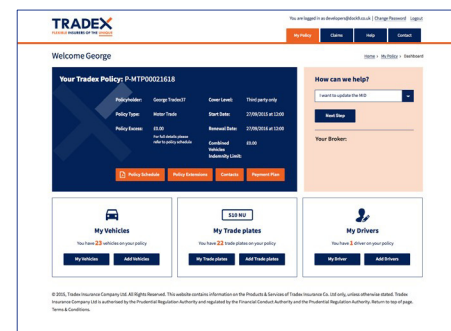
TRADEX
FLEXIBLE INSURERS OF THE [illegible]

You are logged in as developers@dotlit.co.uk | Change Password Logout

My Policy Claims Help Contact

Welcome George

Home > My Policy > Dashboard

Your Tradex Policy: P-MTP00021618

| Policyholder: | George Tradex37 | Cover Level: | Third party only |
|---|---|---|---|
| Policy Type: | Motor Trade | Start Date: | 27/08/2015 at 12:00 |
| Policy Excess: | £0.00 For full details please refer to policy schedule | Renewal Date: | 27/08/2016 at 12:00 |
| | | Combined Vehicles Indemnity Limit: | £0.00 |

Policy Schedule Policy Extensions Contacts Payment Plan

How can we help?

I want to update the MID

Next Step

Your Broker:

My Vehicles
You have 23 vehicles on your policy
My Vehicles Add Vehicles

S10 NU
My Trade plates
You have 22 trade plates on your policy
My Trade plates Add Trade plates

My Drivers
You have 1 driver on your policy
My Driver Add Drivers

© 2015, Tradex Insurance Company Ltd. All Rights Reserved. This website contains information on the Products & Services of Tradex Insurance Co. Ltd only, unless otherwise stated. Tradex Insurance Company Ltd is authorised by the Prudential Regulation Authority and regulated by the Financial Conduct Authority and the Prudential Regulation Authority. Return to top of page. Terms & Conditions.